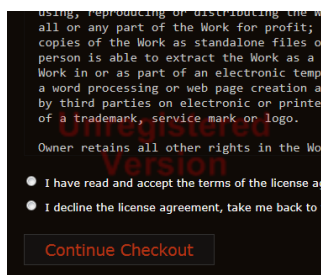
using, reproducing or distributing the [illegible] all or any part of the Work for profit; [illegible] copies of the Work as standalone files o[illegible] person is able to extract the Work as a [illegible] Work in or as part of an electronic temp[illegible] a word processing or web page creation a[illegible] by third parties on electronic or printe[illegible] of a trademark, service mark or logo.

Owner retains all other rights in the Wo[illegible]

Unregistered Version

I have read and accept the terms of the license a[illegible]

I decline the license agreement, take me back to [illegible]

Continue Checkout